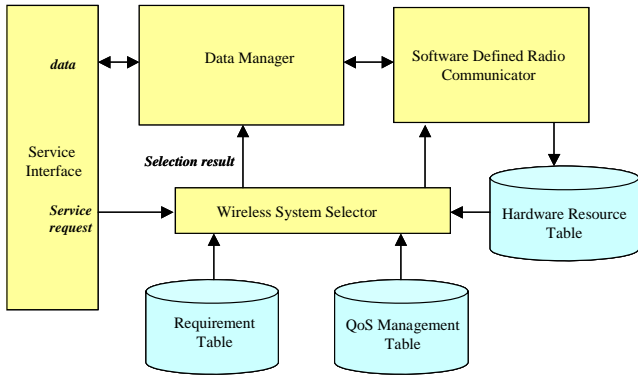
data

Data Manager

Software Defined Radio Communicator

Service Interface

Selection result

Service request

Wireless System Selector

Hardware Resource Table

Requirement Table

QoS Management Table